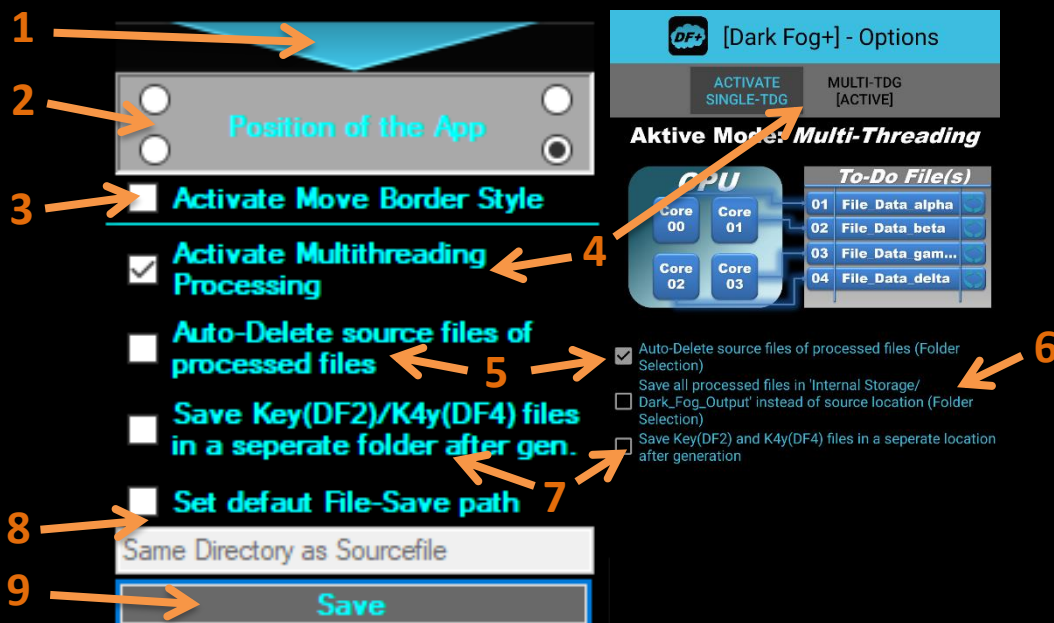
1

2

Position of the App

3

Activate Move Border Style

Activate Multithreading Processing

Auto-Delete source files of processed files

Save Key(DF2)/K4y(DF4) files in a seperate folder after gen.

Set defaut File-Save path

8

Same Directory as Sourcefile

9

Save

DF+ [Dark Fog+] - Options

ACTIVATE SINGLE-TDG

MULTI-TDG [ACTIVE]

Aktive Mode: Multi-Threading

CPU

Core 00

Core 01

Core 02

Core 03

To-Do File(s)

| 01 | File_Data_alpha |
|---|---|
| 02 | File_Data_beta |
| 03 | File_Data_gam... |
| 04 | File_Data_delta |

4

5

6

Auto-Delete source files of processed files (Folder Selection)

Save all processed files in 'Internal Storage/ Dark_Fog_Output' instead of source location (Folder Selection)

Save Key(DF2) and K4y(DF4) files in a seperate location after generation

7